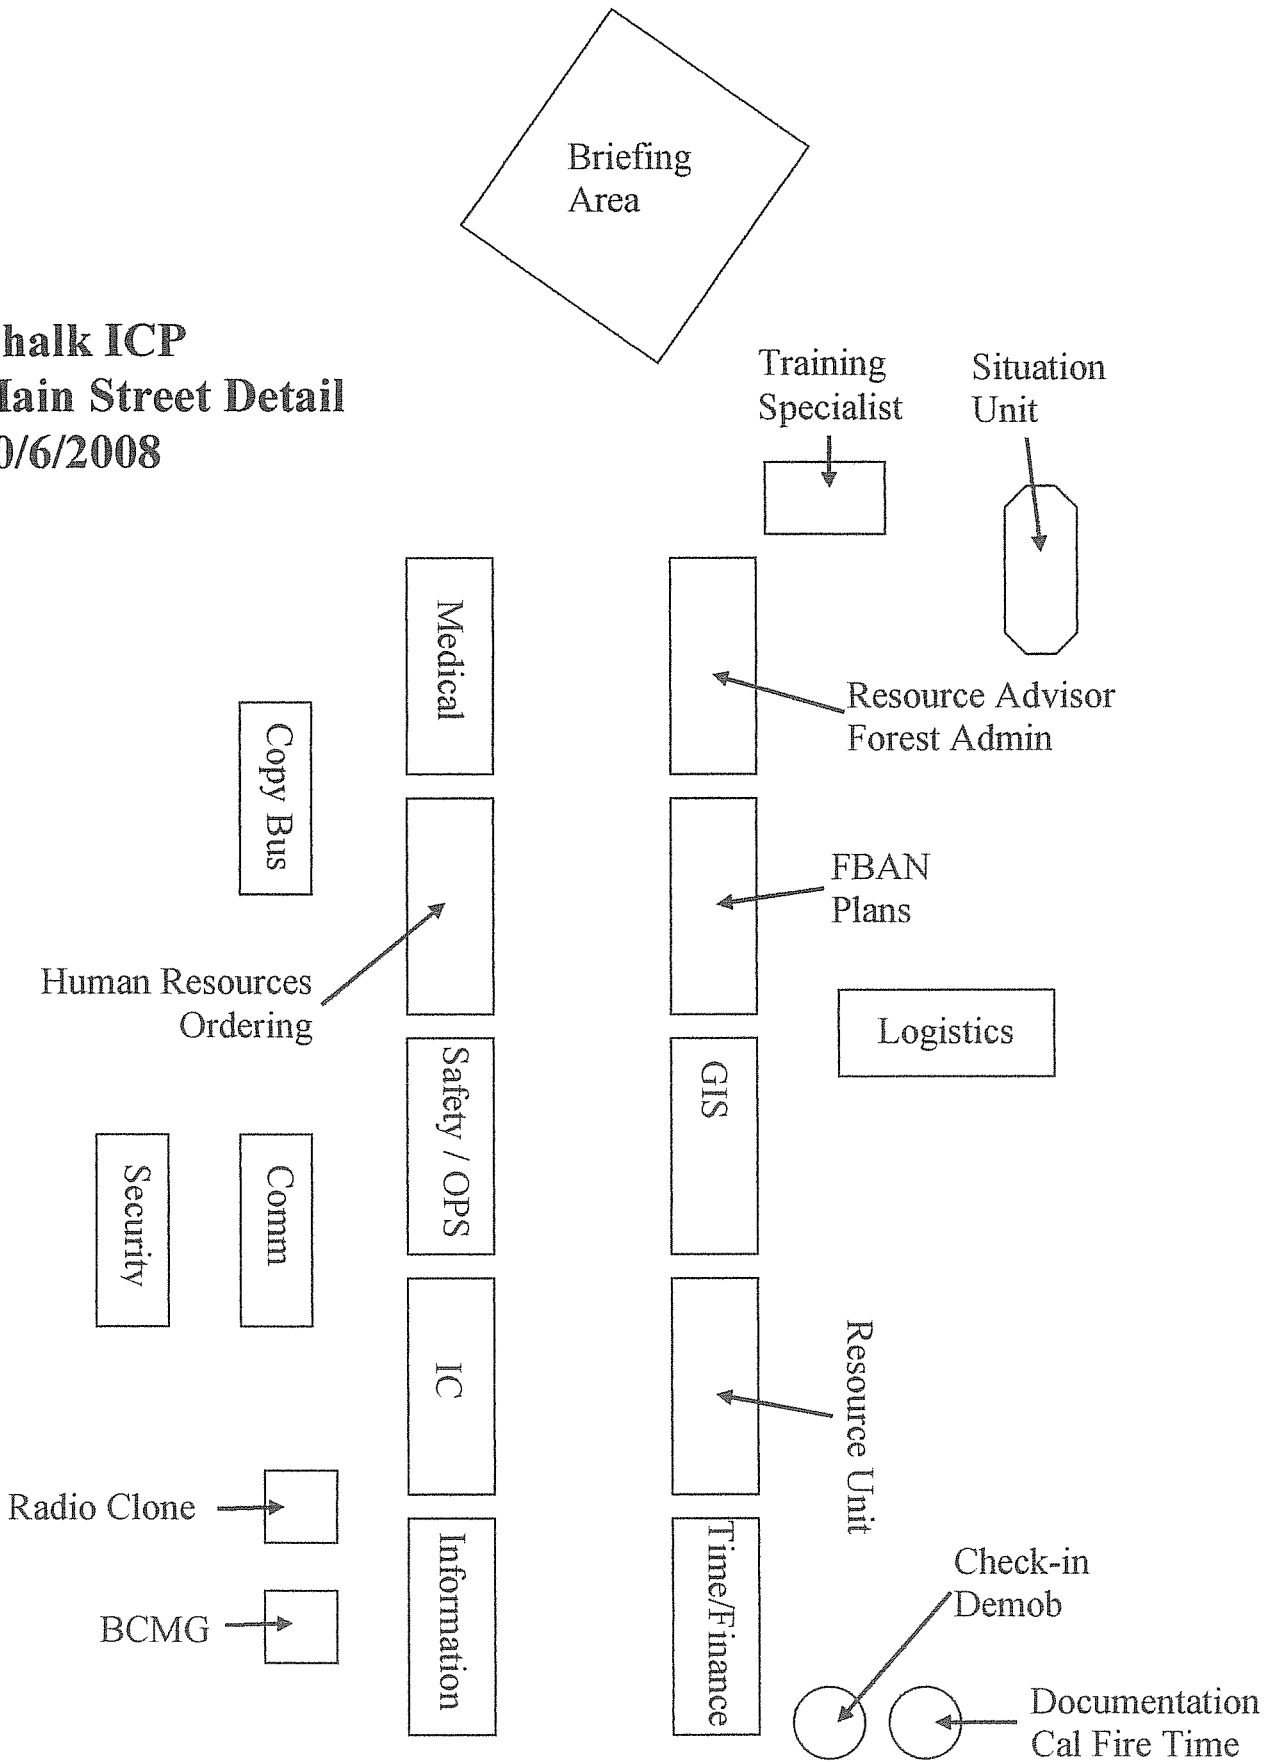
Briefing Area

halk ICP
Iain Street Detail
0/6/2008

Training Specialist

Situation Unit

Medical

Resource Advisor
Forest Admin

Copy Bus

FBAN
Plans

Human Resources
Ordering

Logistics

Safety / OPS

GIS

Security

Comm

IC

Resource Unit

Radio Clone

Information

Time/Finance

Check-in
Demob

BCMG

Documentation
Cal Fire Time